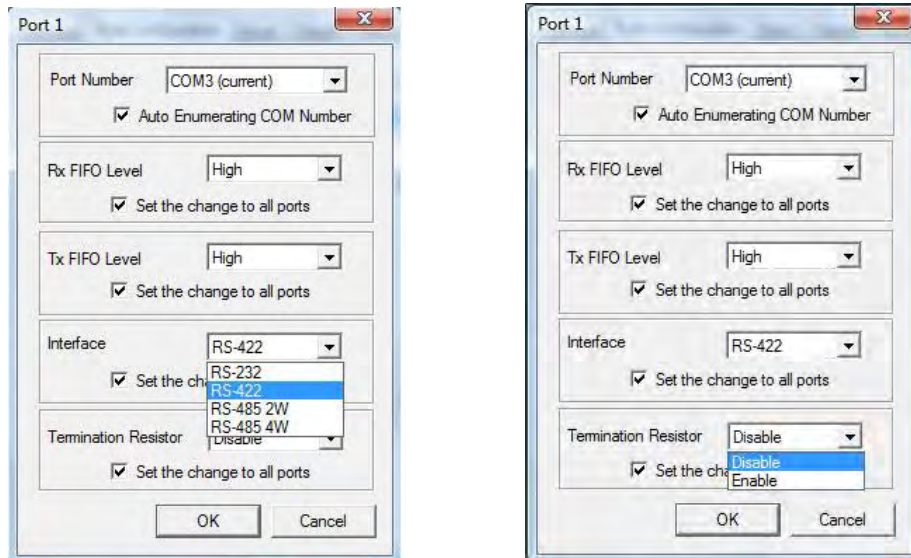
Port 1

Port Number COM3 (current)

Auto Enumerating COM Number

Rx FIFO Level High

Set the change to all ports

Tx FIFO Level High

Set the change to all ports

Interface RS-422

Set the cha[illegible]

RS-232
RS-422
RS-485 2W
RS-485 4W

Termination Resistor Disable

Set the change to all ports

OK Cancel

Port 1

Port Number COM3 (current)

Auto Enumerating COM Number

Rx FIFO Level High

Set the change to all ports

Tx FIFO Level High

Set the change to all ports

Interface RS-422

Set the change to all ports

Termination Resistor Disable

Set the cha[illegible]

Disable
Enable

OK Cancel